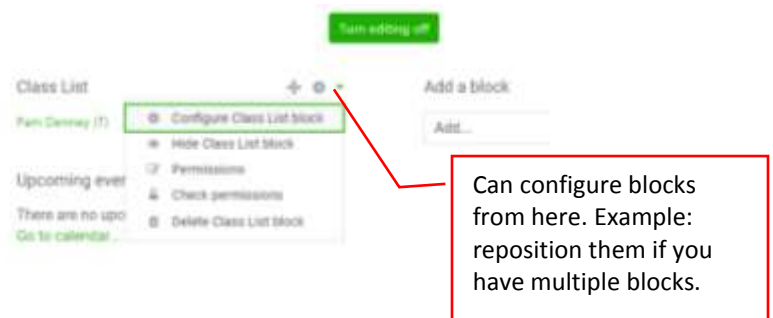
Turn editing off

Class List

Pam Denney (T)

Configure Class List block
Hide Class List block
Permissions
Check permissions
Delete Class List block

Upcoming ever

There are no upo
Go to calendar...

Add a block

Add...

Can configure blocks from here. Example: reposition them if you have multiple blocks.